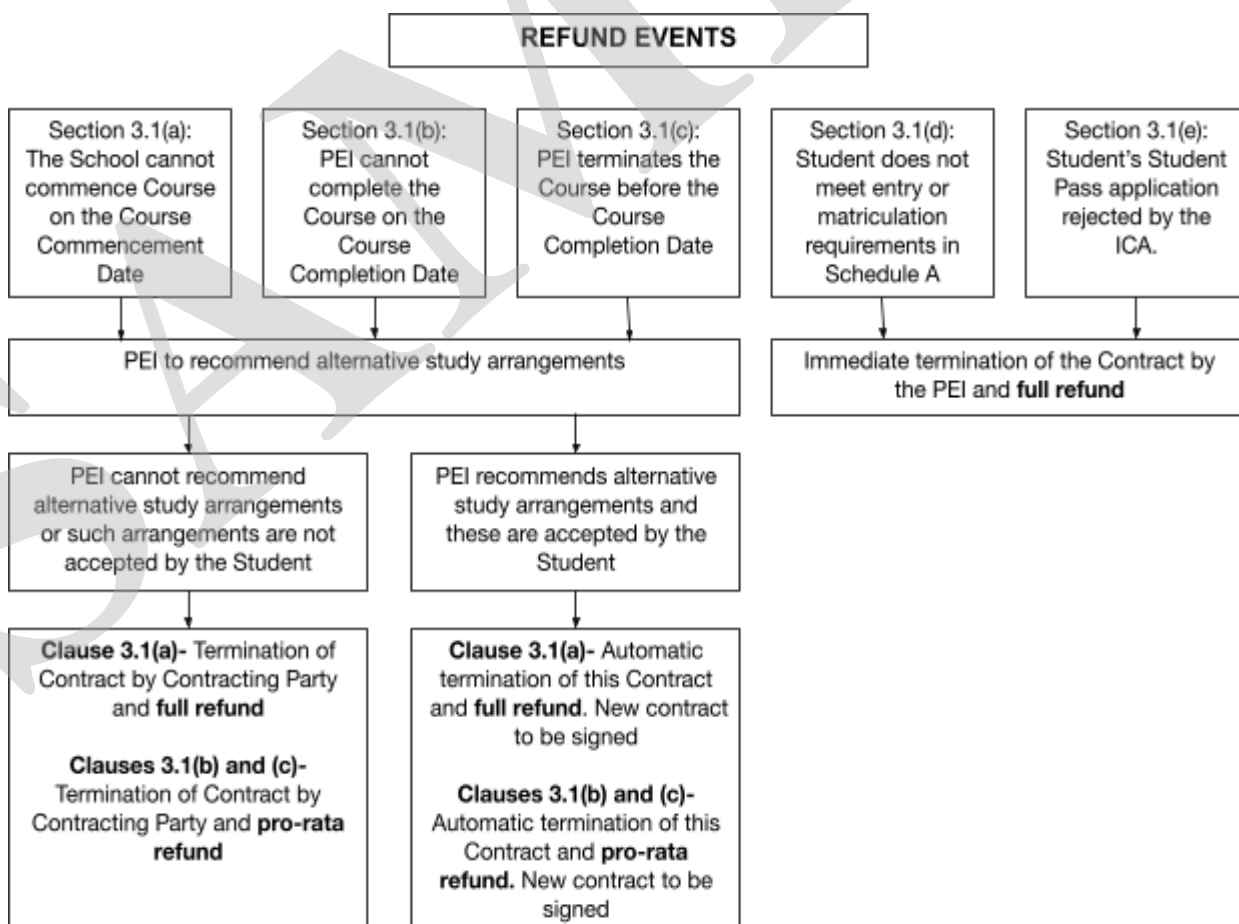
REFUND EVENTS

Section 3.1(a): The School cannot commence Course on the Course Commencement Date

Section 3.1(b): PEI cannot complete the Course on the Course Completion Date

Section 3.1(c): PEI terminates the Course before the Course Completion Date

Section 3.1(d): Student does not meet entry or matriculation requirements in Schedule A

Section 3.1(e): Student's Student Pass application rejected by the ICA.

PEI to recommend alternative study arrangements

Immediate termination of the Contract by the PEI and **full refund**

PEI cannot recommend alternative study arrangements or such arrangements are not accepted by the Student

PEI recommends alternative study arrangements and these are accepted by the Student

**Clause 3.1(a)-** Termination of Contract by Contracting Party and **full refund**

**Clauses 3.1(b) and (c)-** Termination of Contract by Contracting Party and **pro-rata refund**

**Clause 3.1(a)-** Automatic termination of this Contract and **full refund**. New contract to be signed

**Clauses 3.1(b) and (c)-** Automatic termination of this Contract and **pro-rata refund.** New contract to be signed